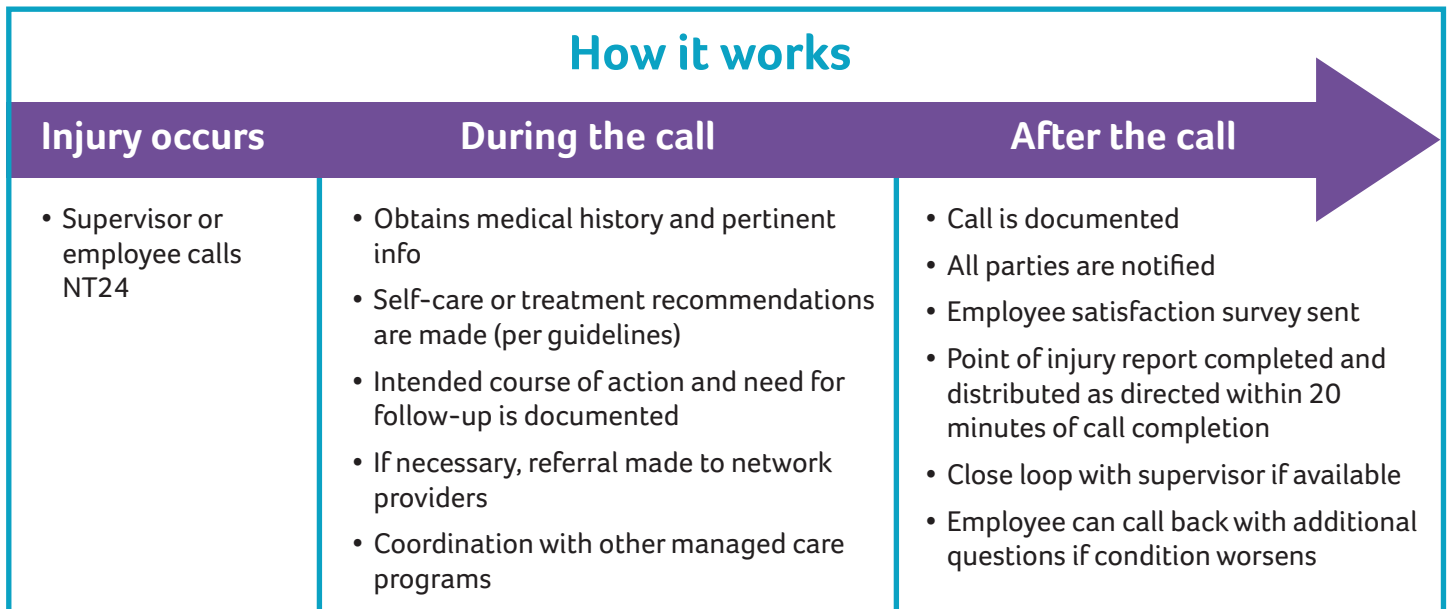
How it works

| Injury occurs | During the call | After the call |
|---|---|---|
| • Supervisor or employee calls NT24 | • Obtains medical history and pertinent info<br>• Self-care or treatment recommendations are made (per guidelines)<br>• Intended course of action and need for follow-up is documented<br>• If necessary, referral made to network providers<br>• Coordination with other managed care programs | • Call is documented<br>• All parties are notified<br>• Employee satisfaction survey sent<br>• Point of injury report completed and distributed as directed within 20 minutes of call completion<br>• Close loop with supervisor if available<br>• Employee can call back with additional questions if condition worsens |